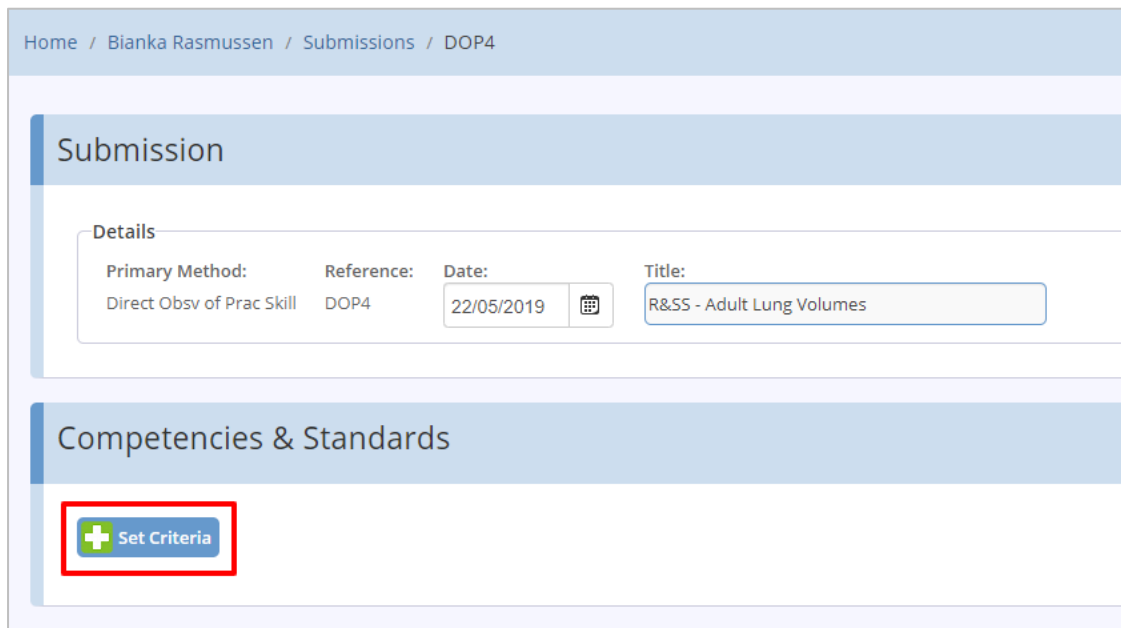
Home / Bianka Rasmussen / Submissions / DOP4

Submission

Details

| Primary Method: | Reference: | Date: | Title: |
|---|---|---|---|
| Direct Obsv of Prac Skill | DOP4 | 22/05/2019 | R&SS - Adult Lung Volumes |

Competencies & Standards

Set Criteria